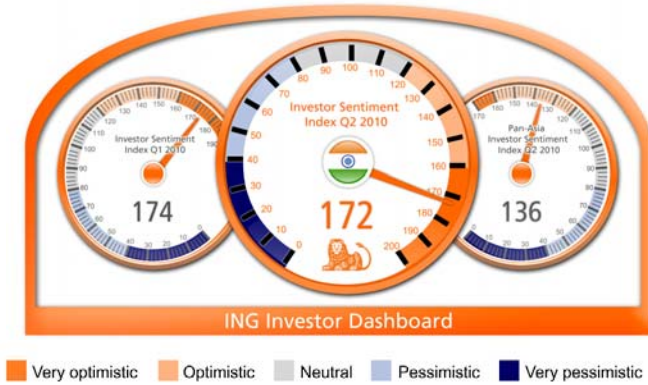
Investor Sentiment Index Q1 2010

174

Investor Sentiment Index Q2 2010

0 10 20 30 40 50 60 70 80 90 100 110 120 130 140 150 160 170 180 190 200

172

Pan-Asia Investor Sentiment Index Q2 2010

136

ING Investor Dashboard

Very optimistic Optimistic Neutral Pessimistic Very pessimistic